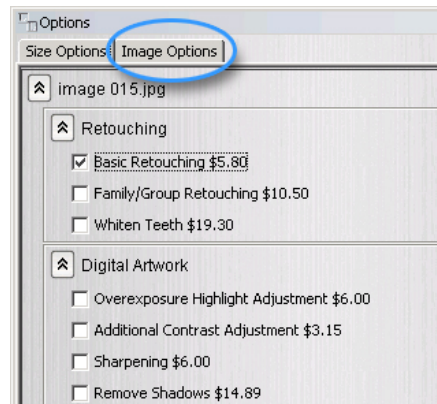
Options
Size Options | Image Options

image 015.jpg

Retouching

Basic Retouching \$5.80

Family/Group Retouching \$10.50

Whiten Teeth \$19.30

Digital Artwork

Overexposure Highlight Adjustment \$6.00

Additional Contrast Adjustment \$3.15

Sharpening \$6.00

Remove Shadows \$14.89